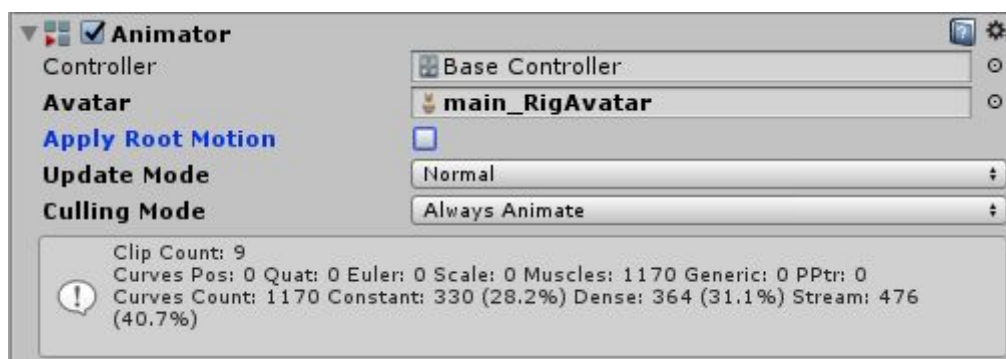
Animator

Controller | Base Controller
Avatar | main_RigAvatar
Apply Root Motion
Update Mode | Normal
Culling Mode | Always Animate

Clip Count: 9
Curves Pos: 0 Quat: 0 Euler: 0 Scale: 0 Muscles: 1170 Generic: 0 PPtr: 0
Curves Count: 1170 Constant: 330 (28.2%) Dense: 364 (31.1%) Stream: 476 (40.7%)